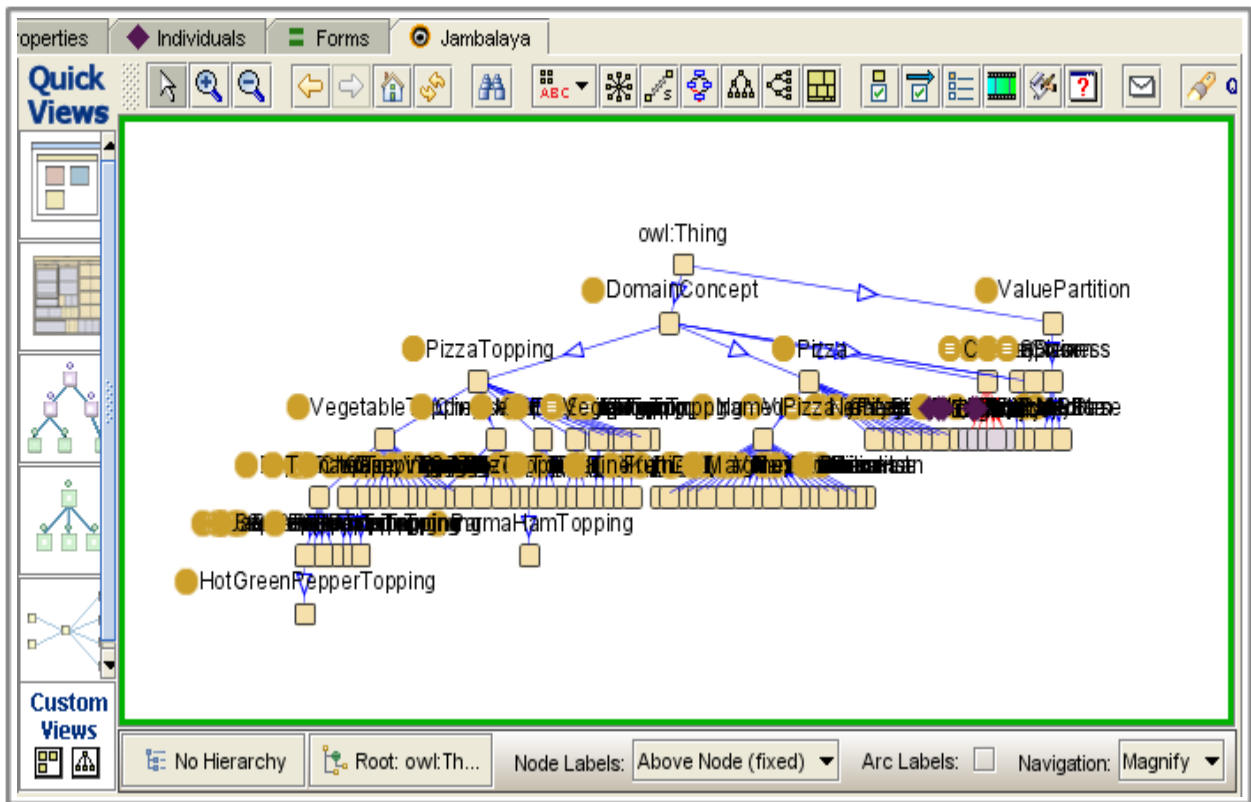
operties | Individuals | Forms | Jambalaya

Quick Views

owl:Thing

DomainConcept

ValuePartition

PizzaTopping

Pizza

VegetableT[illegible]

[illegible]

PizzaToppin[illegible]

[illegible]

PrarmaHamTopping

HotGreenPepperTopping

Custom Views

No Hierarchy

Root: owl:Th...

Node Labels: Above Node (fixed)

Arc Labels:

Navigation: Magnify